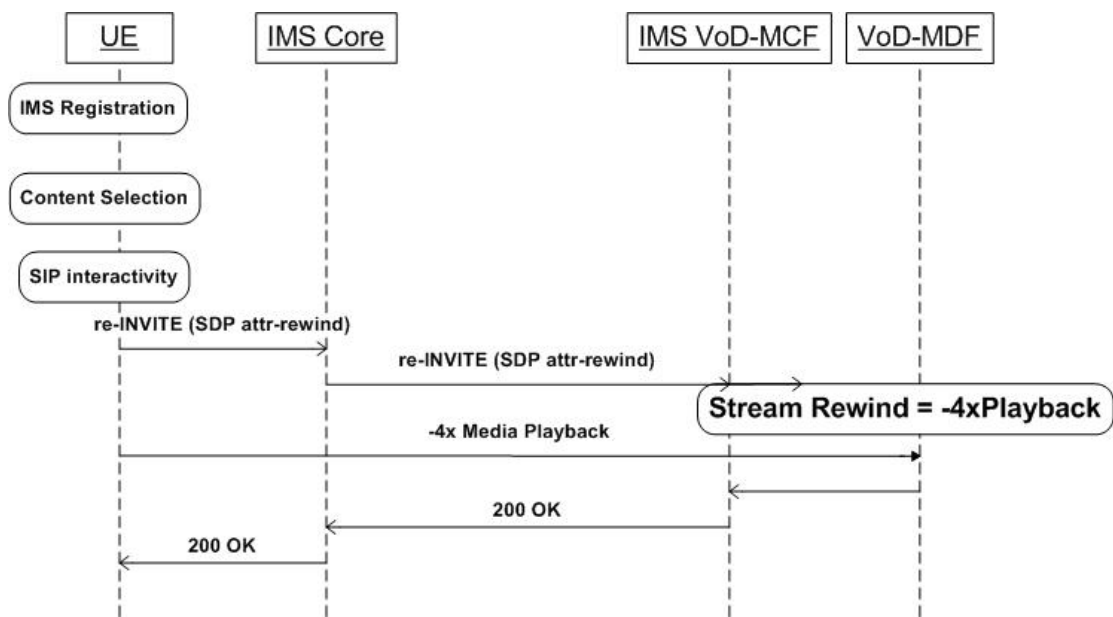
UE

IMS Core

IMS VoD-MCF

VoD-MDF

IMS Registration

Content Selection

SIP interactivity

re-INVITE (SDP attr-rewind)

re-INVITE (SDP attr-rewind)

Stream Rewind = -4xPlayback

-4x Media Playback

200 OK

200 OK